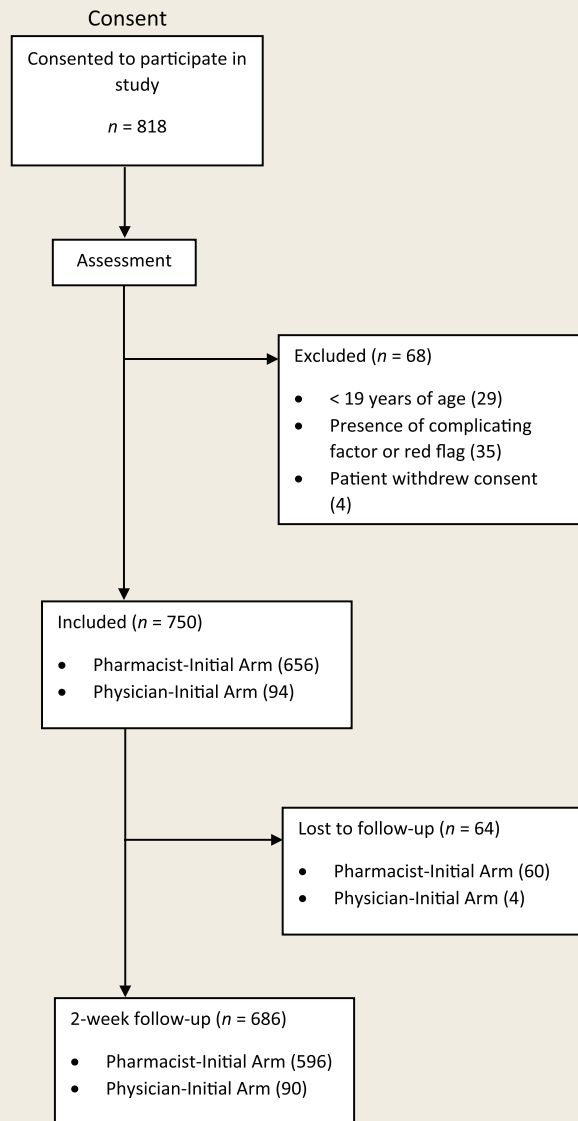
Consent

Consented to participate in study

$n$ = 818

Assessment

Excluded ($n$ = 68)

- < 19 years of age (29)
- Presence of complicating factor or red flag (35)
- Patient withdrew consent (4)

Included ($n$ = 750)

- Pharmacist-Initial Arm (656)
- Physician-Initial Arm (94)

Lost to follow-up ($n$ = 64)

- Pharmacist-Initial Arm (60)
- Physician-Initial Arm (4)

2-week follow-up ($n$ = 686)

- Pharmacist-Initial Arm (596)
- Physician-Initial Arm (90)